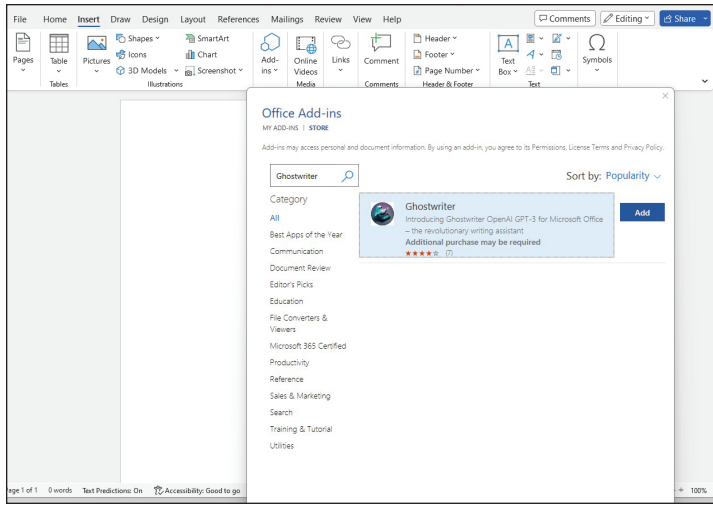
File Home Insert Draw Design Layout References Mailings Review View Help

Comments Editing Share

Pages Table Pictures Shapes Icons 3D Models SmartArt Chart Screenshot Add-ins Online Videos Links Comment Header Footer Page Number Text Box Symbols

Tables Illustrations Media Comments Header & Footer Text

Office Add-ins

MY ADD-INS | STORE

Add-ins may access personal and document information. By using an add-in, you agree to its Permissions, License Terms and Privacy Policy.

Ghostwriter

Sort by: Popularity

Category

All

Best Apps of the Year

Communication

Document Review

Editor's Picks

Education

File Converters & Viewers

Microsoft 365 Certified

Productivity

Reference

Sales & Marketing

Search

Training & Tutorial

Utilities

Ghostwriter

Introducing Ghostwriter OpenAI GPT-3 for Microsoft Office – the revolutionary writing assistant

Additional purchase may be required

★★★★☆ (7)

Add

age 1 of 1 0 words Text Predictions: On Accessibility: Good to go

+ 100%